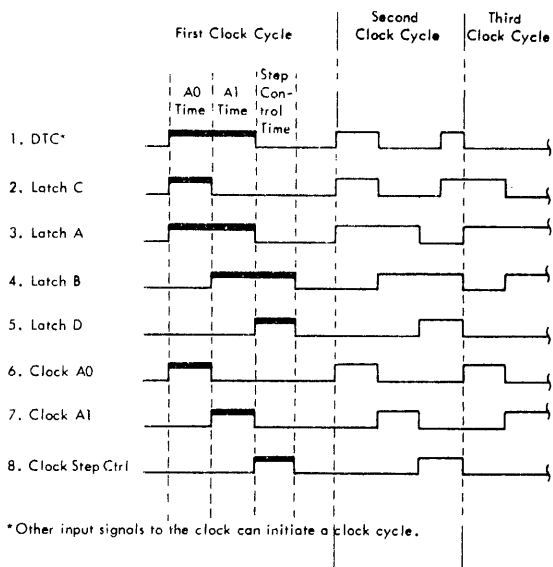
First Clock Cycle

Second Clock Cycle

Third Clock Cycle

A0 Time

A1 Time

Step Control Time

1. DTC*

2. Latch C

3. Latch A

4. Latch B

5. Latch D

6. Clock A0

7. Clock A1

8. Clock Step Ctrl

*Other input signals to the clock can initiate a clock cycle.